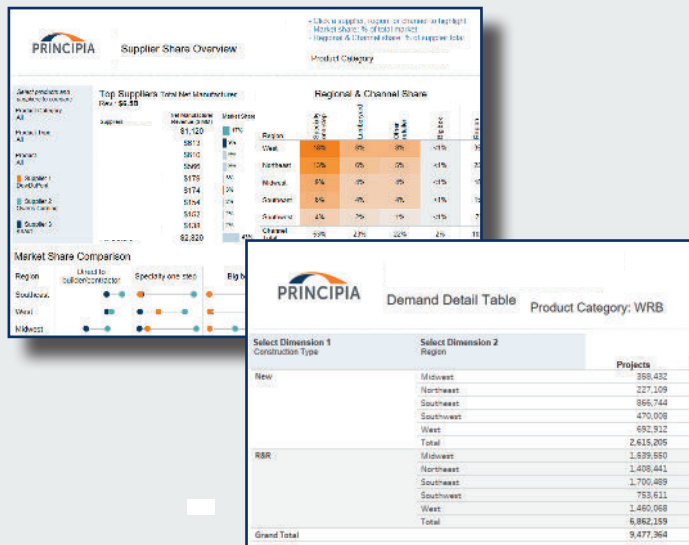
PRINCIPIA

Supplier Share Overview

- Click a supplier, region or channel to highlight
Market share: % of total market
- Regional & Channel share: % of supplier total

Product Category

Select product and suppliers to compare

Product Category
All

Product Line
All

Product
All

Supplier 1
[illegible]

Supplier 2
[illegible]

Supplier 3
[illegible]

Top Suppliers Total Net Manufacturer Rev : $6.5B

Supplier

Net Manufacturer Revenue (USD)

Market Share

$1,120
$812
$610
$496
$176
$174
$154
$152
$133
$2,820

Regional & Channel Share

| Region | | | | | |
|---|---|---|---|---|---|
| West | 16% | 6% | 6% | <1% | |
| Northeast | 12% | 6% | 6% | <1% | |
| Midwest | 9% | 6% | 4% | <1% | |
| Southeast | 8% | 4% | 4% | <1% | |
| Southwest | 4% | 2% | 1% | <1% | |
| Channel total | 50% | 27% | 22% | 2% | |

Market Share Comparison

Region
Direct to builder/contractor
Specialty one step
Big b

Southeas.
West
Midwest

PRINCIPIA

Demand Detail Table

Product Category: WRB

| Select Dimension 1<br>Construction Type | Select Dimension 2<br>Region | Projects |
|---|---|---|
| New | Midwest | 358,432 |
| | Northeast | 227,109 |
| | Southeast | 866,744 |
| | Southwest | 470,008 |
| | West | 692,912 |
| | Total | 2,615,205 |
| R&R | Midwest | 1,639,550 |
| | Northeast | 1,408,441 |
| | Southeast | 1,700,489 |
| | Southwest | 753,611 |
| | West | 1,460,068 |
| | Total | 6,862,159 |
| Grand Total | | 9,477,364 |